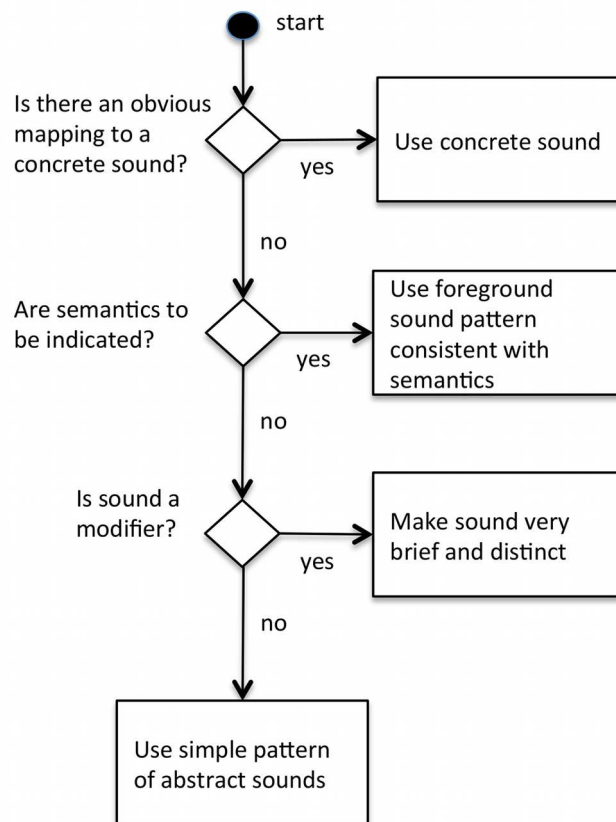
start

Is there an obvious mapping to a concrete sound?

yes

Use concrete sound

no

Are semantics to be indicated?

yes

Use foreground sound pattern consistent with semantics

no

Is sound a modifier?

yes

Make sound very brief and distinct

no

Use simple pattern of abstract sounds